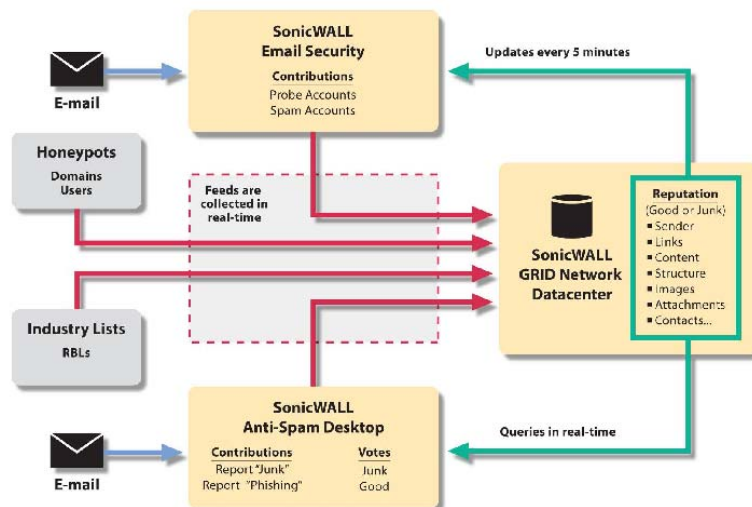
E-mail

SonicWALL Email Security

Contributions
Probe Accounts
Spam Accounts

Updates every 5 minutes

Honeypots
Domains
Users

Feeds are collected in real-time

SonicWALL GRID Network Datacenter

Reputation
(Good or Junk)
▪ Sender
▪ Links
▪ Content
▪ Structure
▪ Images
▪ Attachments
▪ Contacts...

Industry Lists
RBLs

SonicWALL Anti-Spam Desktop

| Contributions | Votes |
|---|---|
| Report "Junk" | Junk |
| Report "Phishing" | Good |

Queries in real-time

E-mail